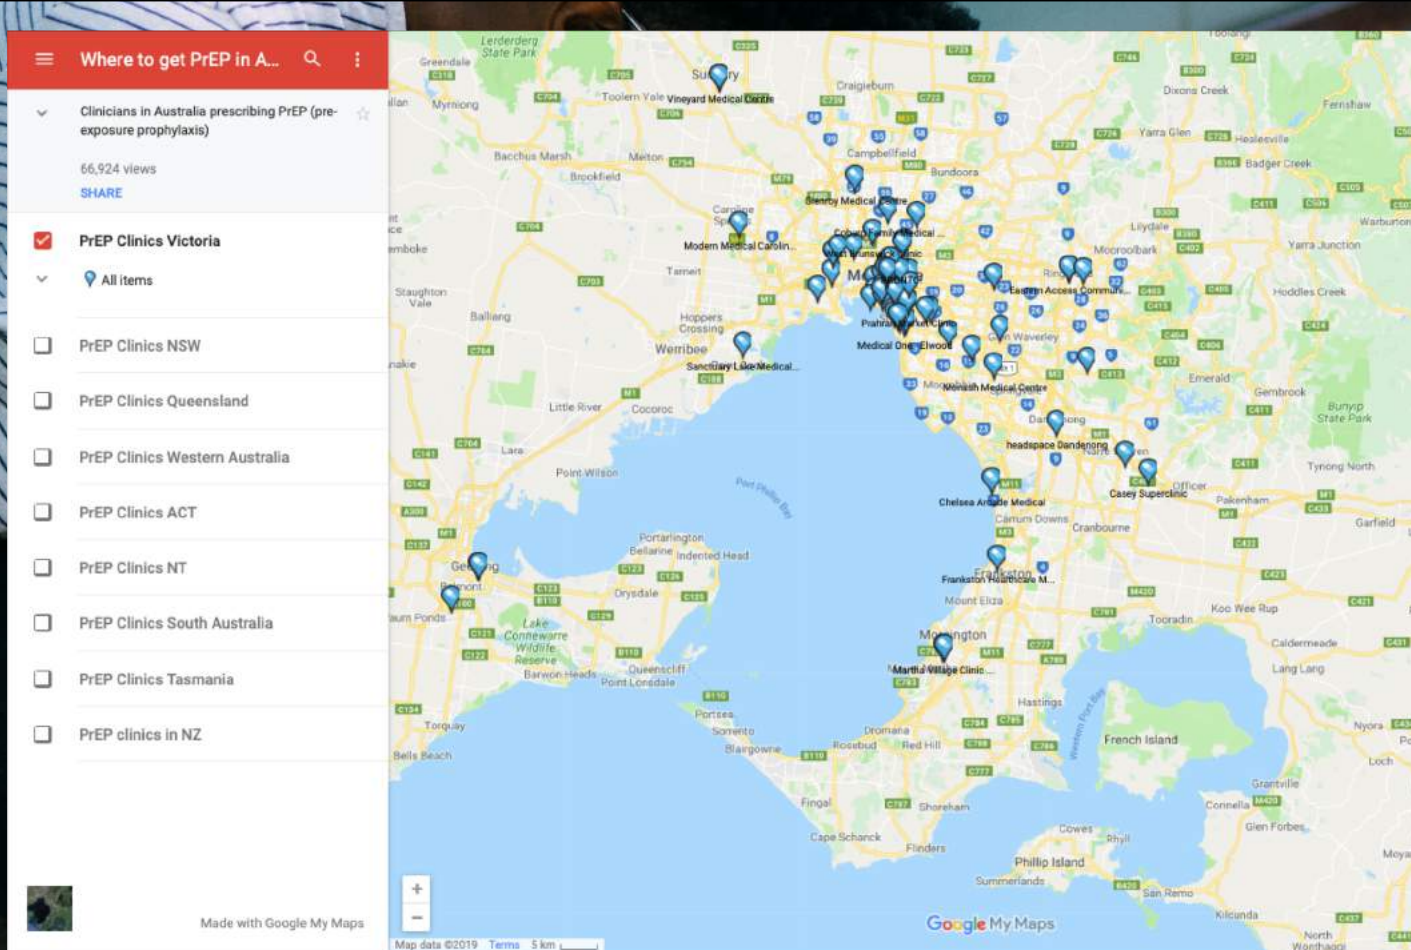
Where to get PrEP in A...

Clinicians in Australia prescribing PrEP (pre-exposure prophylaxis)

66,924 views

SHARE

PrEP Clinics Victoria

All items

PrEP Clinics NSW

PrEP Clinics Queensland

PrEP Clinics Western Australia

PrEP Clinics ACT

PrEP Clinics NT

PrEP Clinics South Australia

PrEP Clinics Tasmania

PrEP clinics in NZ

Made with Google My Maps

Lerderderg State Park
Greendale
Myrniong
Sunbury
Vineyard Medical Centre
Toolern Vale
Craigieburn
Dixons Creek
Fernshaw
Yarra Glen
Healesville
Badger Creek
Campbellfield
Bundoora
Bacchus Marsh
Melton
Brookfield
Glenroy Medical Centre
Caroline Springs
Modern Medical Caroline...
Coburg Family Medical...
Lilydale
Mooroolbark
Yarra Junction
Warburton
Tarneit
Staughton Vale
Balliang
Hoppers Crossing
Eastern Access Commun...
Hoddles Creek
Werribee
Prahran Market Clinic
Medical One Elwood
Glen Waverley
Sanctuary Lakes Medical...
Monash Medical Centre
Emerald
Gembrook
Bunyip State Park
Little River
Cocoroc
Lara
headspace Dandenong
Point Wilson
Port Phillip Bay
Tynong North
Chelsea Arcade Medical
Casey Superclinic
Officer
Pakenham
Carrum Downs
Cranbourne
Garfield
Portarlington
Bellarine
Indented Head
Geelong
Belmont
Drysdale
Frankston
Frankston Healthcare M...
Mount Eliza
Koo Wee Rup
Waurn Ponds
Lake Connewarre Wildlife Reserve
Tooradin
Caldermeade
Mornington
Lang Lang
Martha Village Clinic...
Queenscliff
Barwon Heads
Point Lonsdale
Hastings
Torquay
Portsea
Sorrento
Blairgowrie
Rosebud
Dromana
Red Hill
French Island
Nyora
Loch
Bells Beach
Western Port Bay
Grantville
Fingal
Shoreham
Connewarre
Cape Schanck
Flinders
Cowes
Rhyll
Glen Forbes
Phillip Island
Summerlands
San Remo
Kilcunda
North Wonthaggi

Google My Maps
Map data ©2019 Terms 5 km